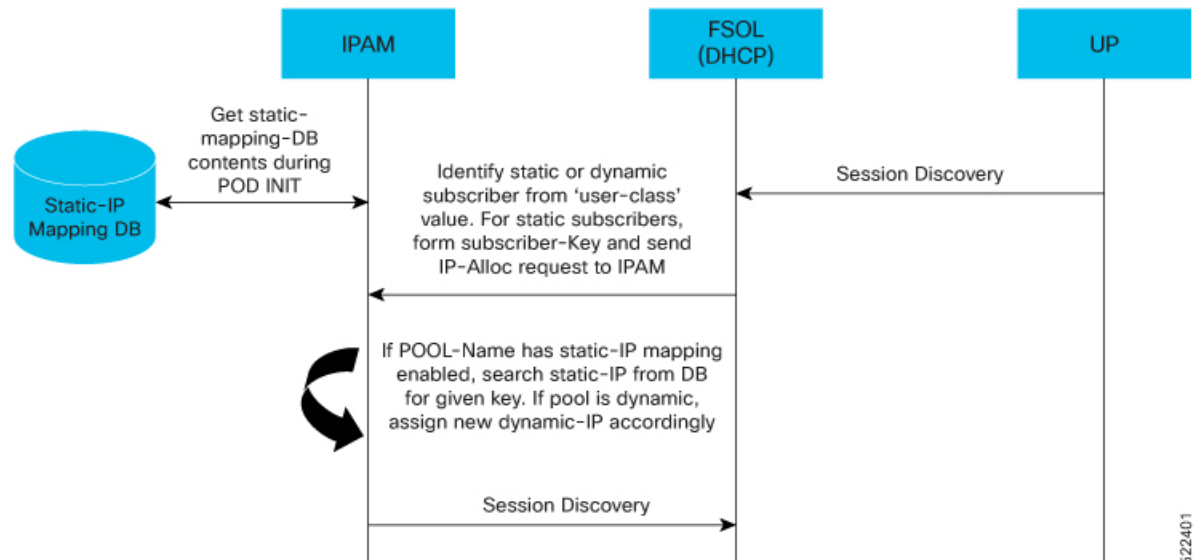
IPAM

FSOL (DHCP)

UP

Get static-mapping-DB contents during POD INIT

Static-IP Mapping DB

Identify static or dynamic subscriber from 'user-class' value. For static subscribers, form subscriber-Key and send IP-Alloc request to IPAM

Session Discovery

If POOL-Name has static-IP mapping enabled, search static-IP from DB for given key. If pool is dynamic, assign new dynamic-IP accordingly

Session Discovery

522401